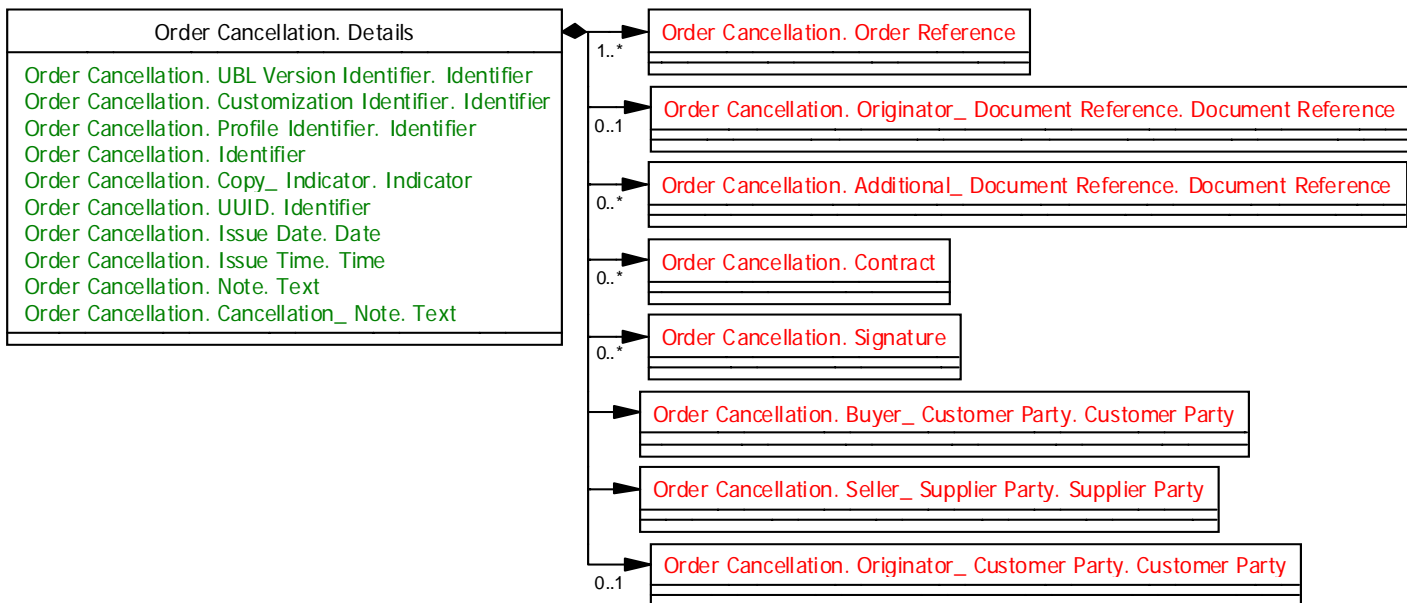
Order Cancellation. Details

Order Cancellation. UBL Version Identifier. Identifier
Order Cancellation. Customization Identifier. Identifier
Order Cancellation. Profile Identifier. Identifier
Order Cancellation. Identifier
Order Cancellation. Copy_ Indicator. Indicator
Order Cancellation. UUID. Identifier
Order Cancellation. Issue Date. Date
Order Cancellation. Issue Time. Time
Order Cancellation. Note. Text
Order Cancellation. Cancellation_ Note. Text

1..*
Order Cancellation. Order Reference

0..1
Order Cancellation. Originator_ Document Reference. Document Reference

0..*
Order Cancellation. Additional_ Document Reference. Document Reference

0..*
Order Cancellation. Contract

0..*
Order Cancellation. Signature

Order Cancellation. Buyer_ Customer Party. Customer Party

Order Cancellation. Seller_ Supplier Party. Supplier Party

0..1
Order Cancellation. Originator_ Customer Party. Customer Party